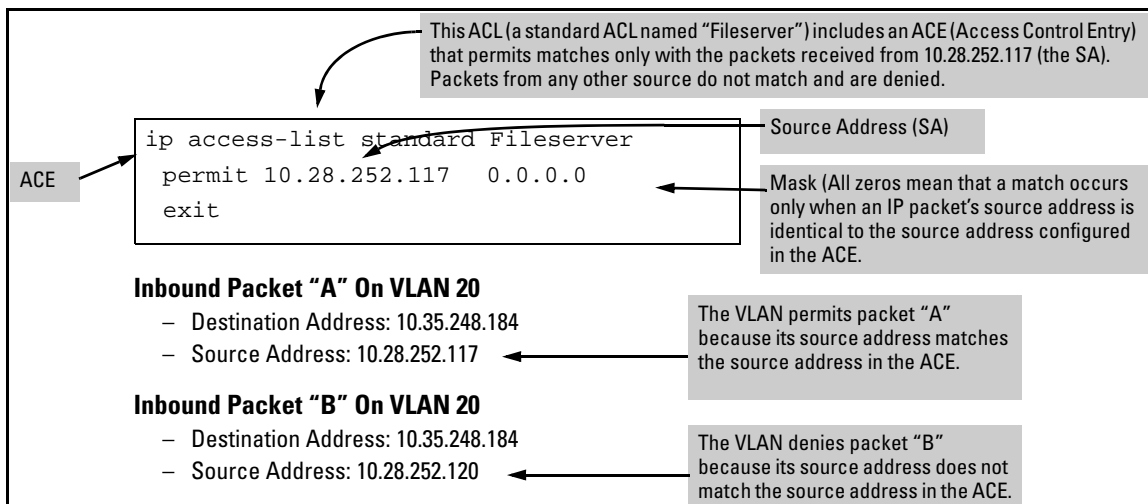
This ACL (a standard ACL named "Fileserver") includes an ACE (Access Control Entry) that permits matches only with the packets received from 10.28.252.117 (the SA). Packets from any other source do not match and are denied.

ip access-list standard Fileserver
 permit 10.28.252.117  0.0.0.0
 exit

Source Address (SA)

ACE

Mask (All zeros mean that a match occurs only when an IP packet's source address is identical to the source address configured in the ACE.

**Inbound Packet "A" On VLAN 20**
– Destination Address: 10.35.248.184
– Source Address: 10.28.252.117

The VLAN permits packet "A" because its source address matches the source address in the ACE.

**Inbound Packet "B" On VLAN 20**
– Destination Address: 10.35.248.184
– Source Address: 10.28.252.120

The VLAN denies packet "B" because its source address does not match the source address in the ACE.